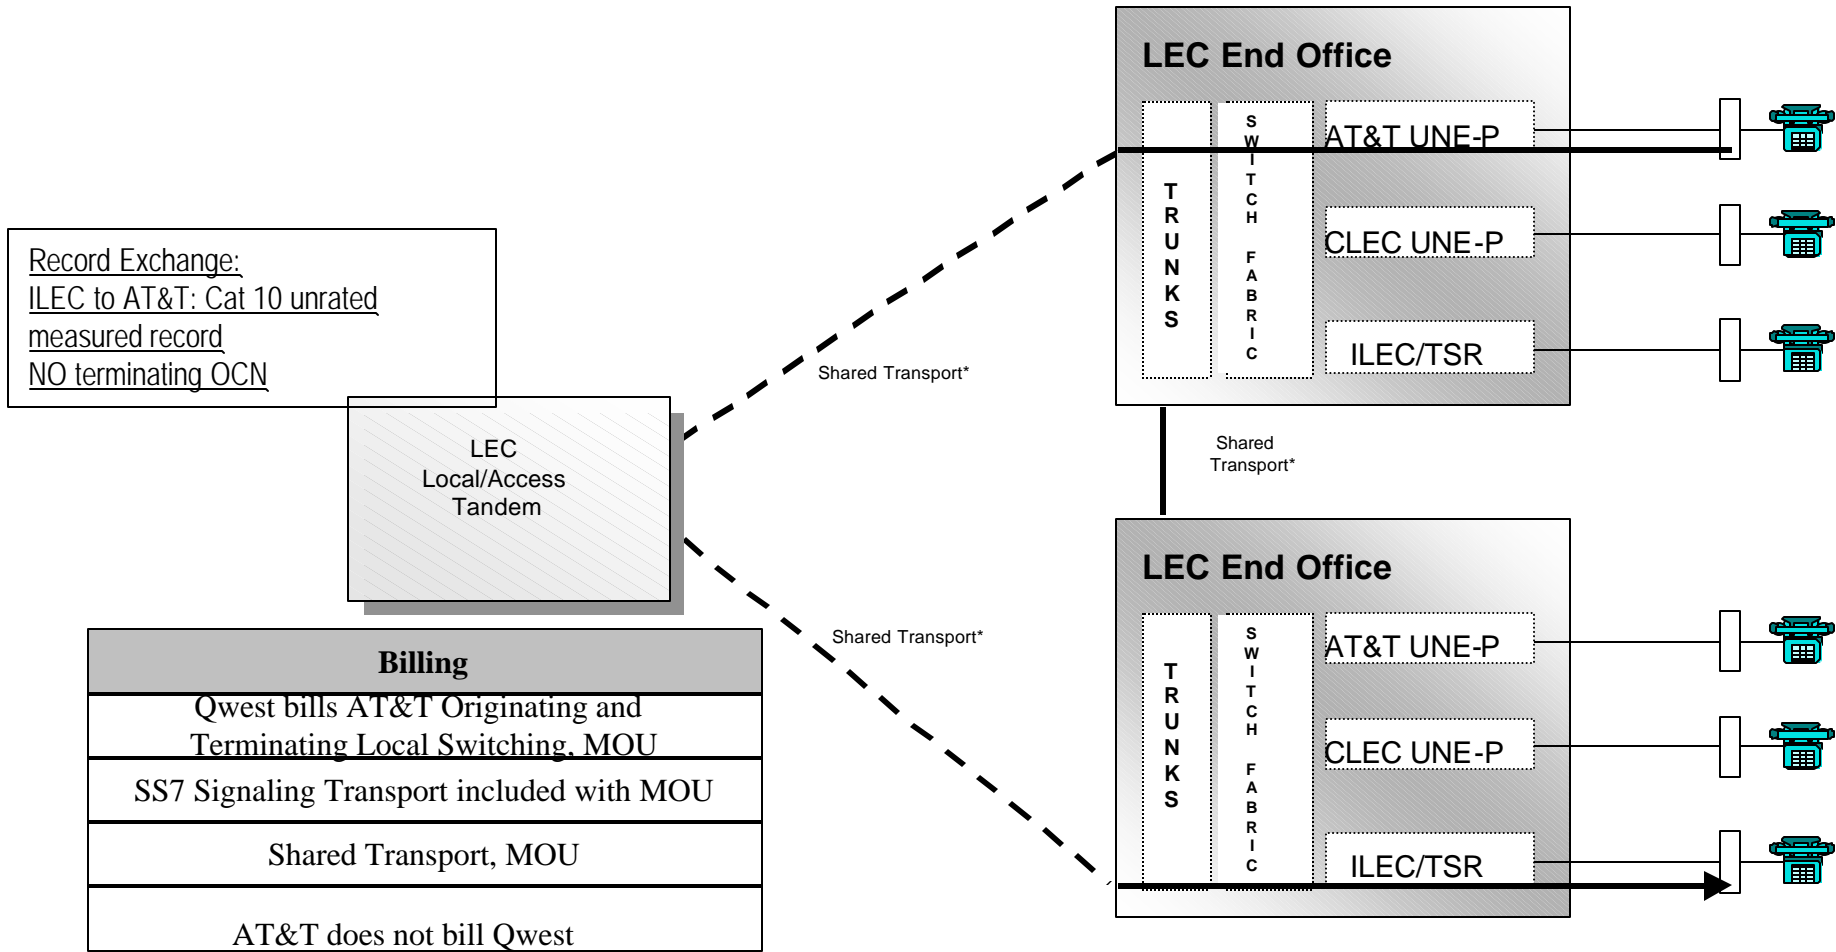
Record Exchange:
ILEC to AT&T: Cat 10 unrated measured record
NO terminating OCN

LEC
Local/Access
Tandem

| Billing |
|---|
| Qwest bills AT&T Originating and Terminating Local Switching, MOU |
| SS7 Signaling Transport included with MOU |
| Shared Transport, MOU |
| AT&T does not bill Qwest |

Shared Transport*

Shared Transport*

LEC End Office

TRUNKS

SWITCH FABRIC

AT&T UNE-P

CLEC UNE-P

ILEC/TSR

Shared Transport*

LEC End Office

TRUNKS

SWITCH FABRIC

AT&T UNE-P

CLEC UNE-P

ILEC/TSR